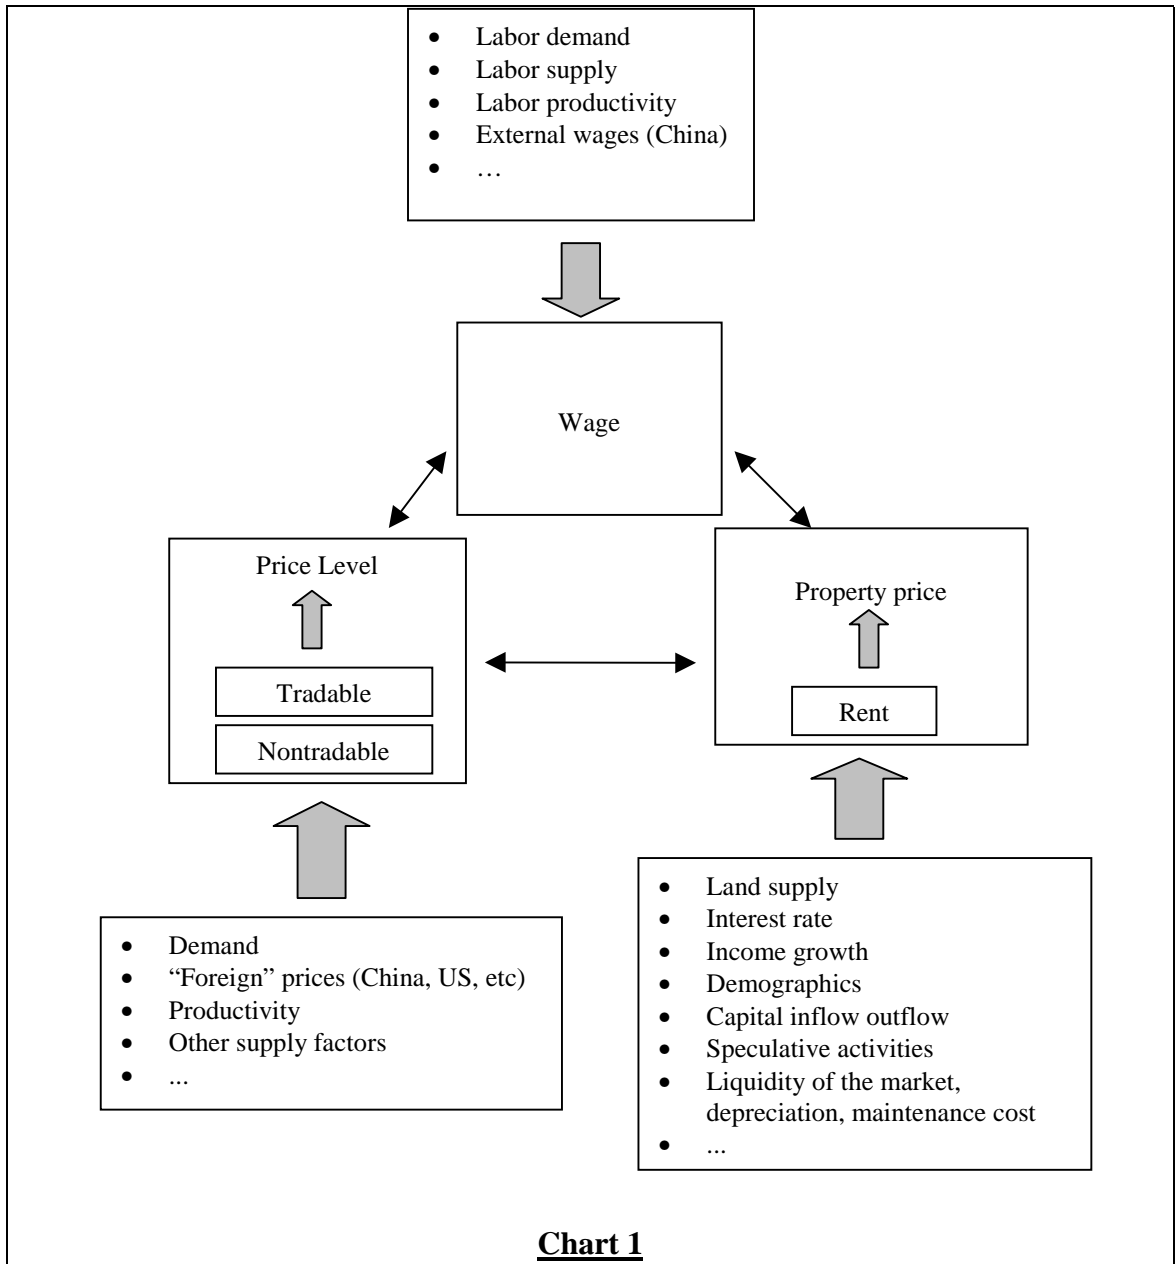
- Labor demand
- Labor supply
- Labor productivity
- External wages (China)
- …

Wage

Price Level

Tradable

Nontradable

Property price

Rent

- Demand
- "Foreign" prices (China, US, etc)
- Productivity
- Other supply factors
- ...

- Land supply
- Interest rate
- Income growth
- Demographics
- Capital inflow outflow
- Speculative activities
- Liquidity of the market, depreciation, maintenance cost
- ...

**Chart 1**